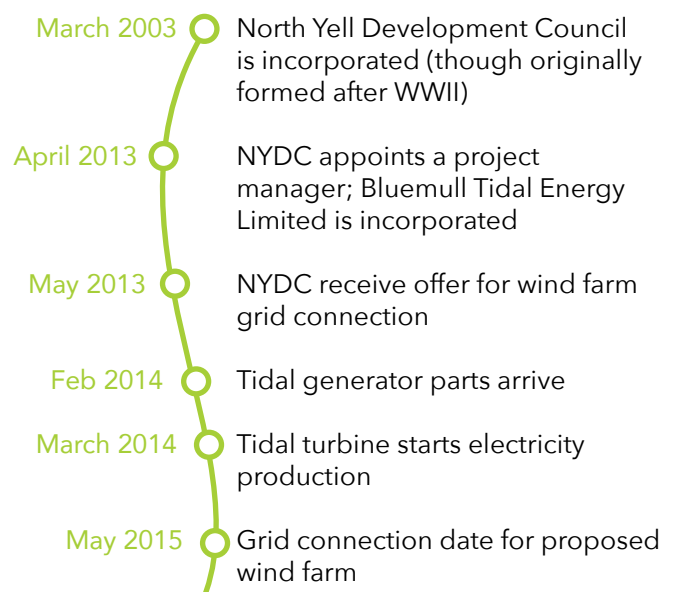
March 2003
North Yell Development Council is incorporated (though originally formed after WWII)

April 2013
NYDC appoints a project manager; Bluemull Tidal Energy Limited is incorporated

May 2013
NYDC receive offer for wind farm grid connection

Feb 2014
Tidal generator parts arrive

March 2014
Tidal turbine starts electricity production

May 2015
Grid connection date for proposed wind farm